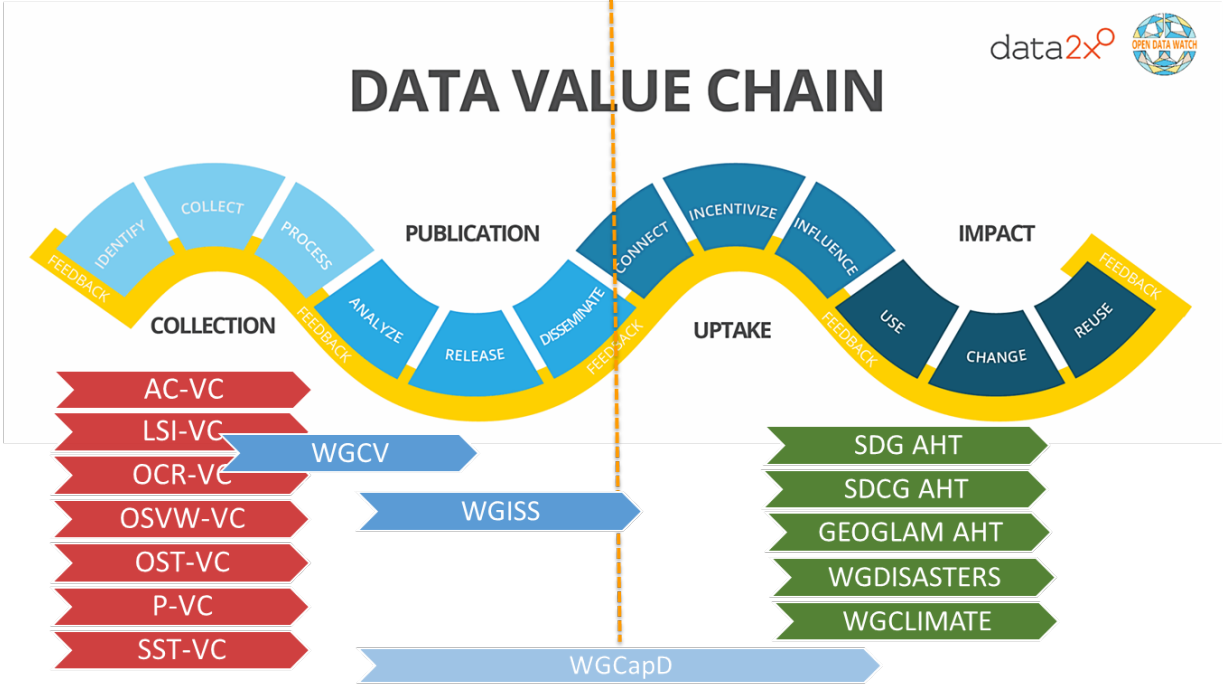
data2x
OPEN DATA WATCH

DATA VALUE CHAIN

FEEDBACK
IDENTIFY
COLLECT
PROCESS
COLLECTION
FEEDBACK
PUBLICATION
ANALYZE
RELEASE
DISSEMINATE
FEEDBACK
CONNECT
INCENTIVIZE
INFLUENCE
UPTAKE
FEEDBACK
IMPACT
USE
CHANGE
REUSE
FEEDBACK

AC-VC
LSI-VC
WGCV
OCR-VC
WGISS
OSVW-VC
OST-VC
P-VC
SST-VC
WGCapD

SDG AHT
SDCG AHT
GEOGLAM AHT
WGDISASTERS
WGCLIMATE